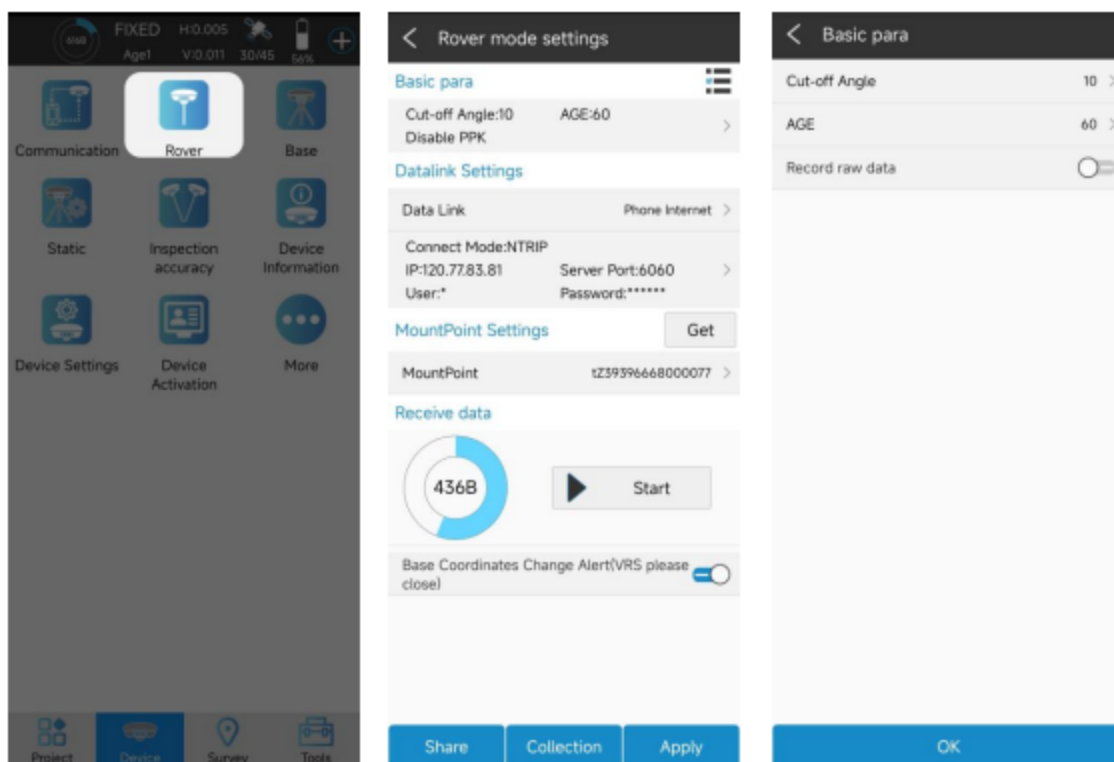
FIXED H:0.005
Age1 V:0.011 30/45 56%

Communication
Rover
Base
Static
Inspection accuracy
Device Information
Device Settings
Device Activation
More

Project
Device
Survey
Tools

Rover mode settings

Basic para
Cut-off Angle:10 AGE:60
Disable PPK

Datalink Settings
Data Link Phone Internet
Connect Mode:NTRIP
IP:120.77.83.81 Server Port:6060
User:* Password:******

MountPoint Settings Get
MountPoint tZ39396668000077

Receive data
436B
Start

Base Coordinates Change Alert(VRS please close)

Share Collection Apply

Basic para

Cut-off Angle 10
AGE 60
Record raw data

OK